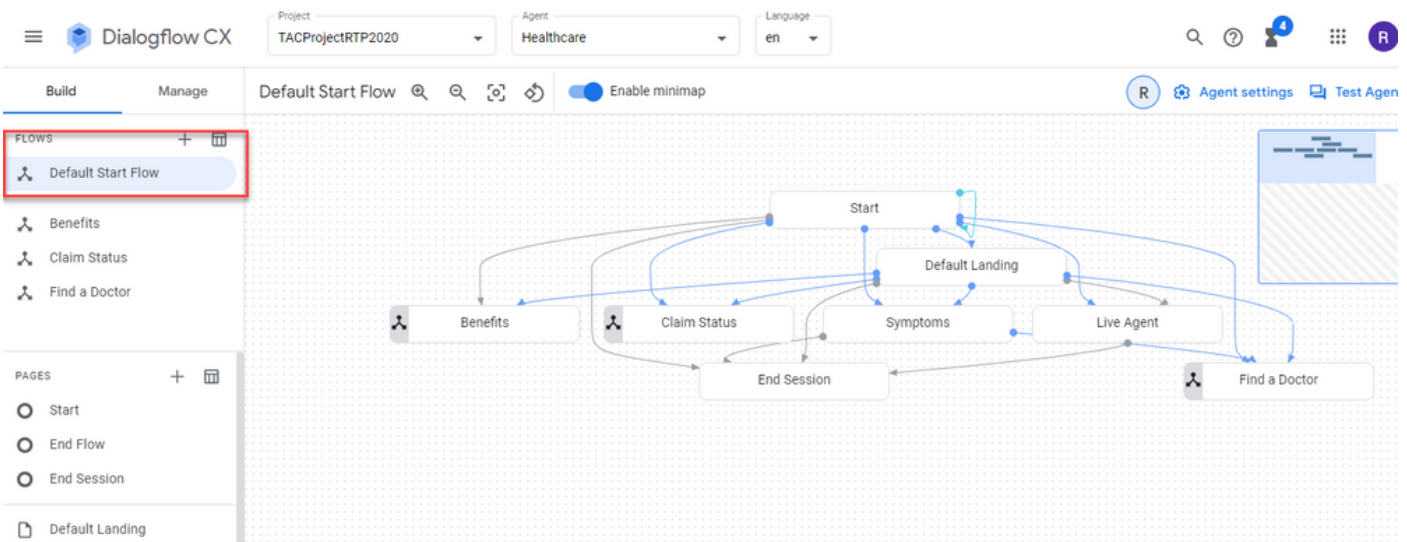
Dialogflow CX

Project
TACProjectRTP2020

Agent
Healthcare

Language
en

4

R

Build

Manage

Default Start Flow

Enable minimap

R

Agent settings

Test Agen

FLOWS

Default Start Flow

Benefits

Claim Status

Find a Doctor

PAGES

Start

End Flow

End Session

Default Landing

Start

Default Landing

Benefits

Claim Status

Symptoms

Live Agent

End Session

Find a Doctor